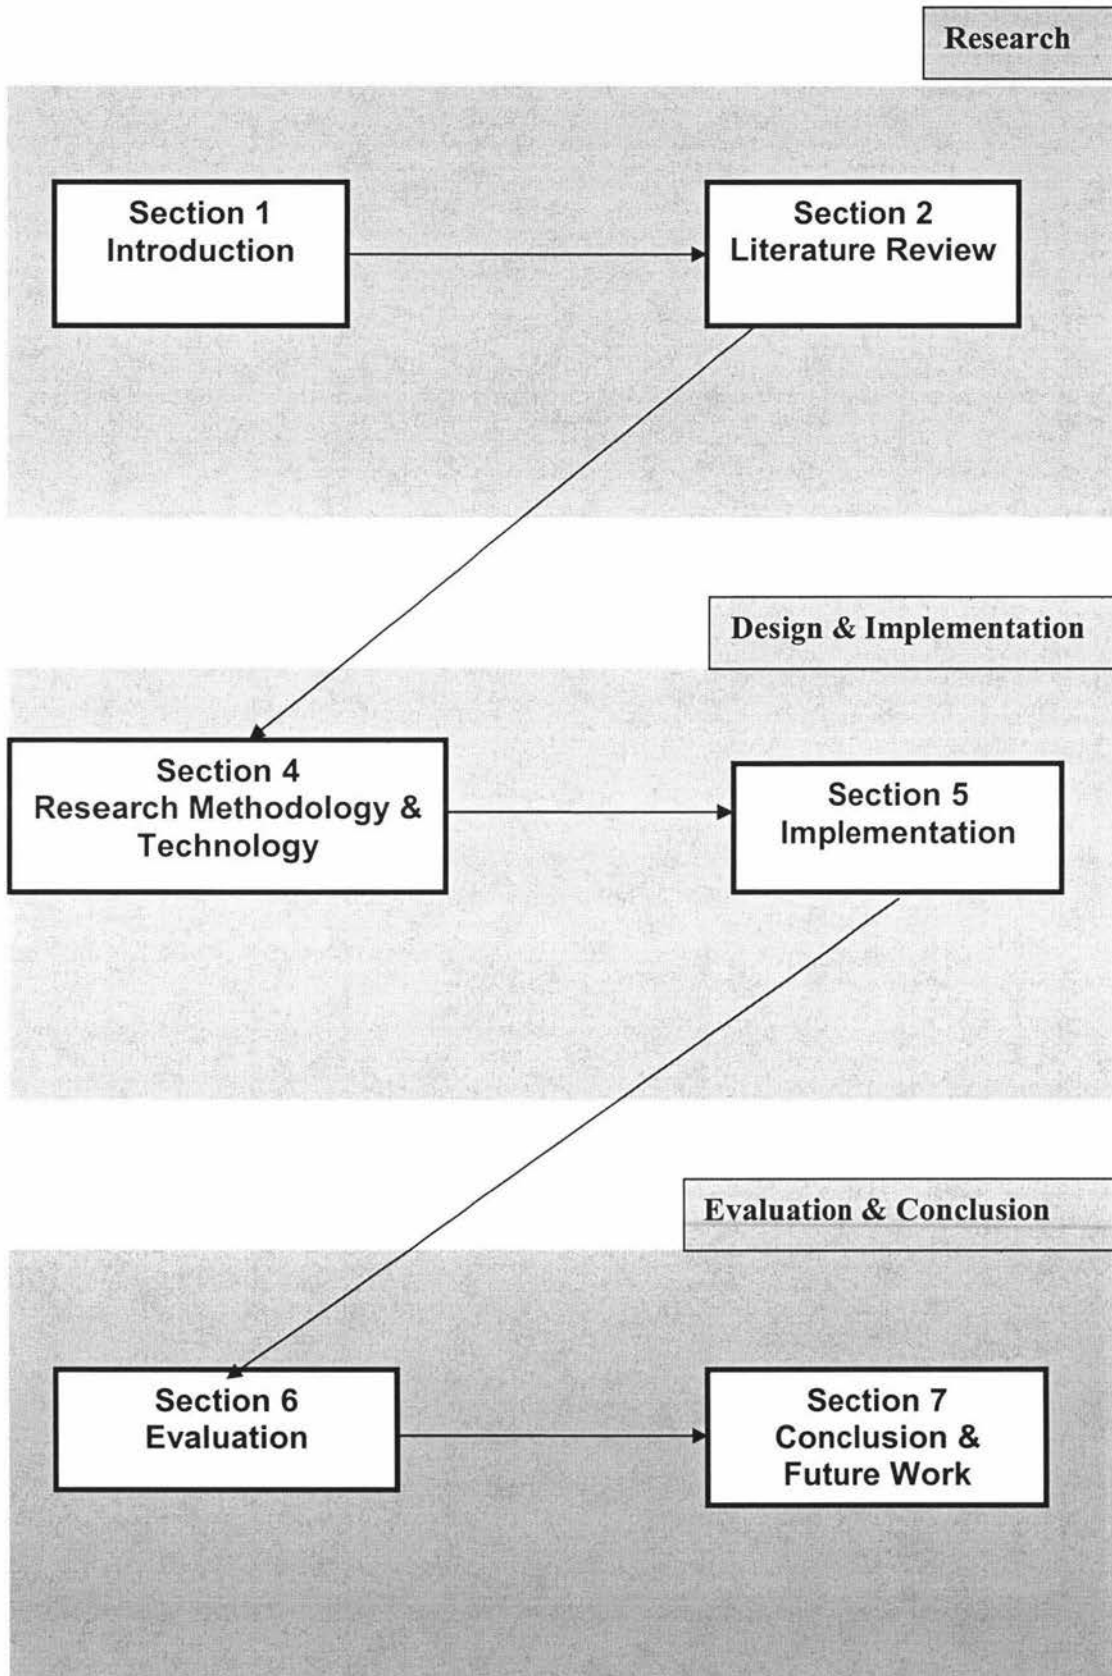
Research

Section 1
Introduction

Section 2
Literature Review

Design & Implementation

Section 4
Research Methodology & Technology

Section 5
Implementation

Evaluation & Conclusion

Section 6
Evaluation

Section 7
Conclusion & Future Work